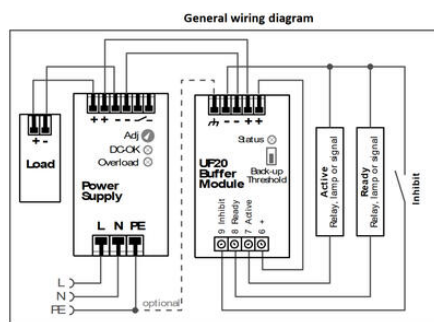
General wiring diagram

+ -

Load

+ + - - -/-

Adj

DC-OK

Overload

Power Supply

L N PE

L

N

PE

optional

- - + +

Status

Back-up Threshold

UF20 Buffer Module

9 Inhibit

8 Ready

7 Active

6 +

Active
Relay, lamp or signal

Ready
Relay, lamp or signal

Inhibit